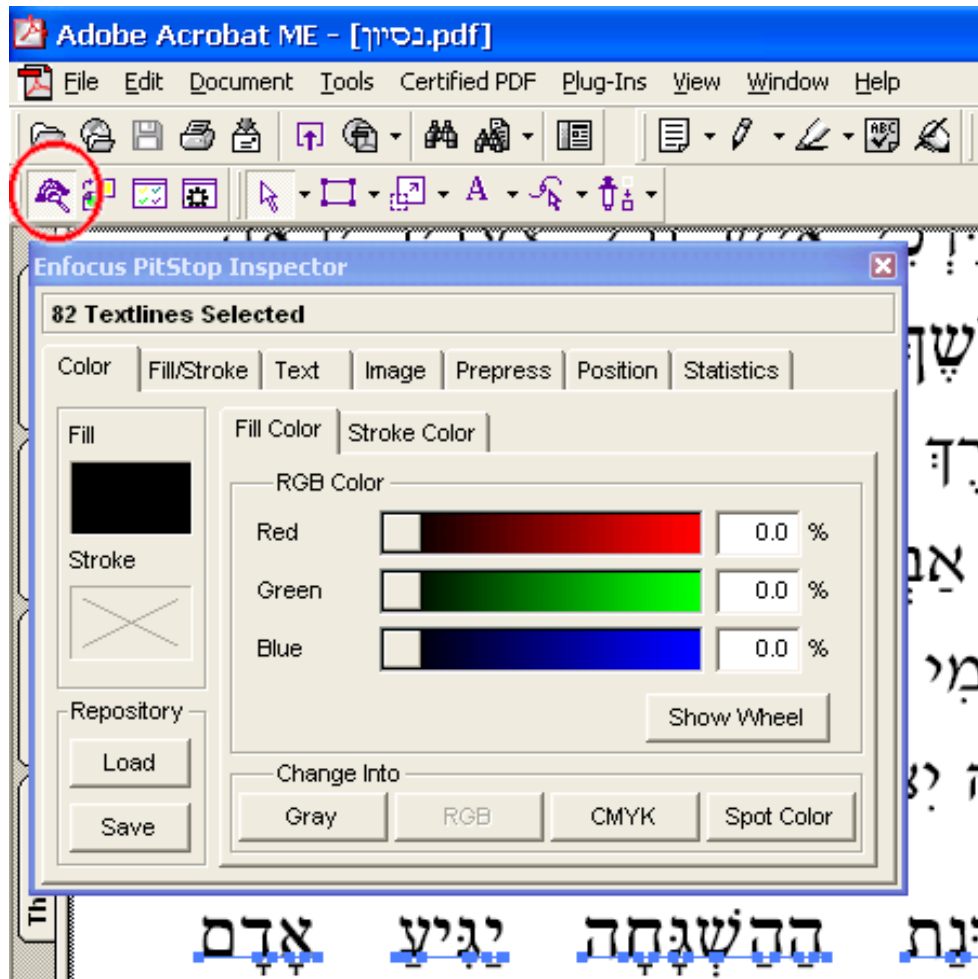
Adobe Acrobat ME - [נסיון.pdf]

File Edit Document Tools Certified PDF Plug-Ins View Window Help

Enfocus PitStop Inspector

82 Textlines Selected

Color Fill/Stroke Text Image Prepress Position Statistics

Fill

Stroke

Fill Color Stroke Color

RGB Color

Red 0.0 %

Green 0.0 %

Blue 0.0 %

Show Wheel

Repository

Load

Save

Change Into

Gray RGB CMYK Spot Color

אָדָם יַגִּיעַ הַהַשְׁגָּחָה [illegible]